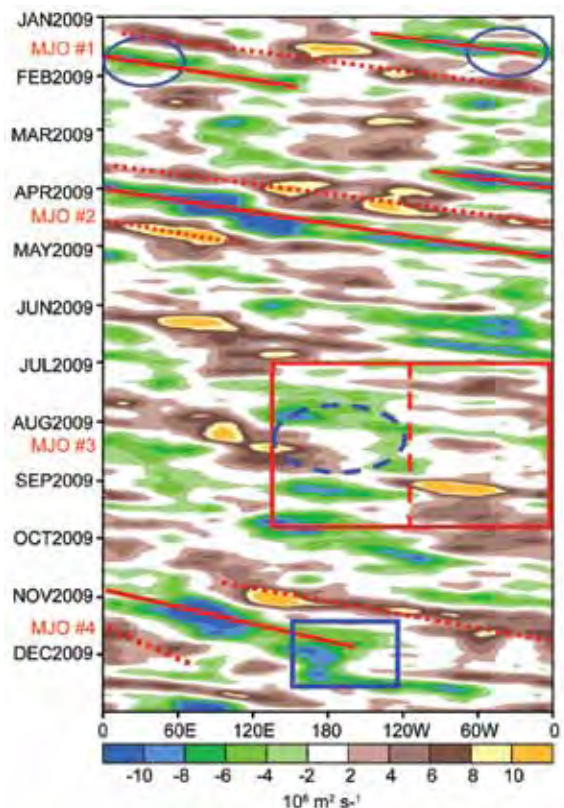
JAN2009
MJO #1
FEB2009
MAR2009
APR2009
MJO #2
MAY2009
JUN2009
JUL2009
AUG2009
MJO #3
SEP2009
OCT2009
NOV2009
MJO #4
DEC2009

0 60E 120E 180 120W 60W 0

-10 -8 -6 -4 -2 2 4 6 8 10

$10^6$ m$^2$ s$^{-1}$